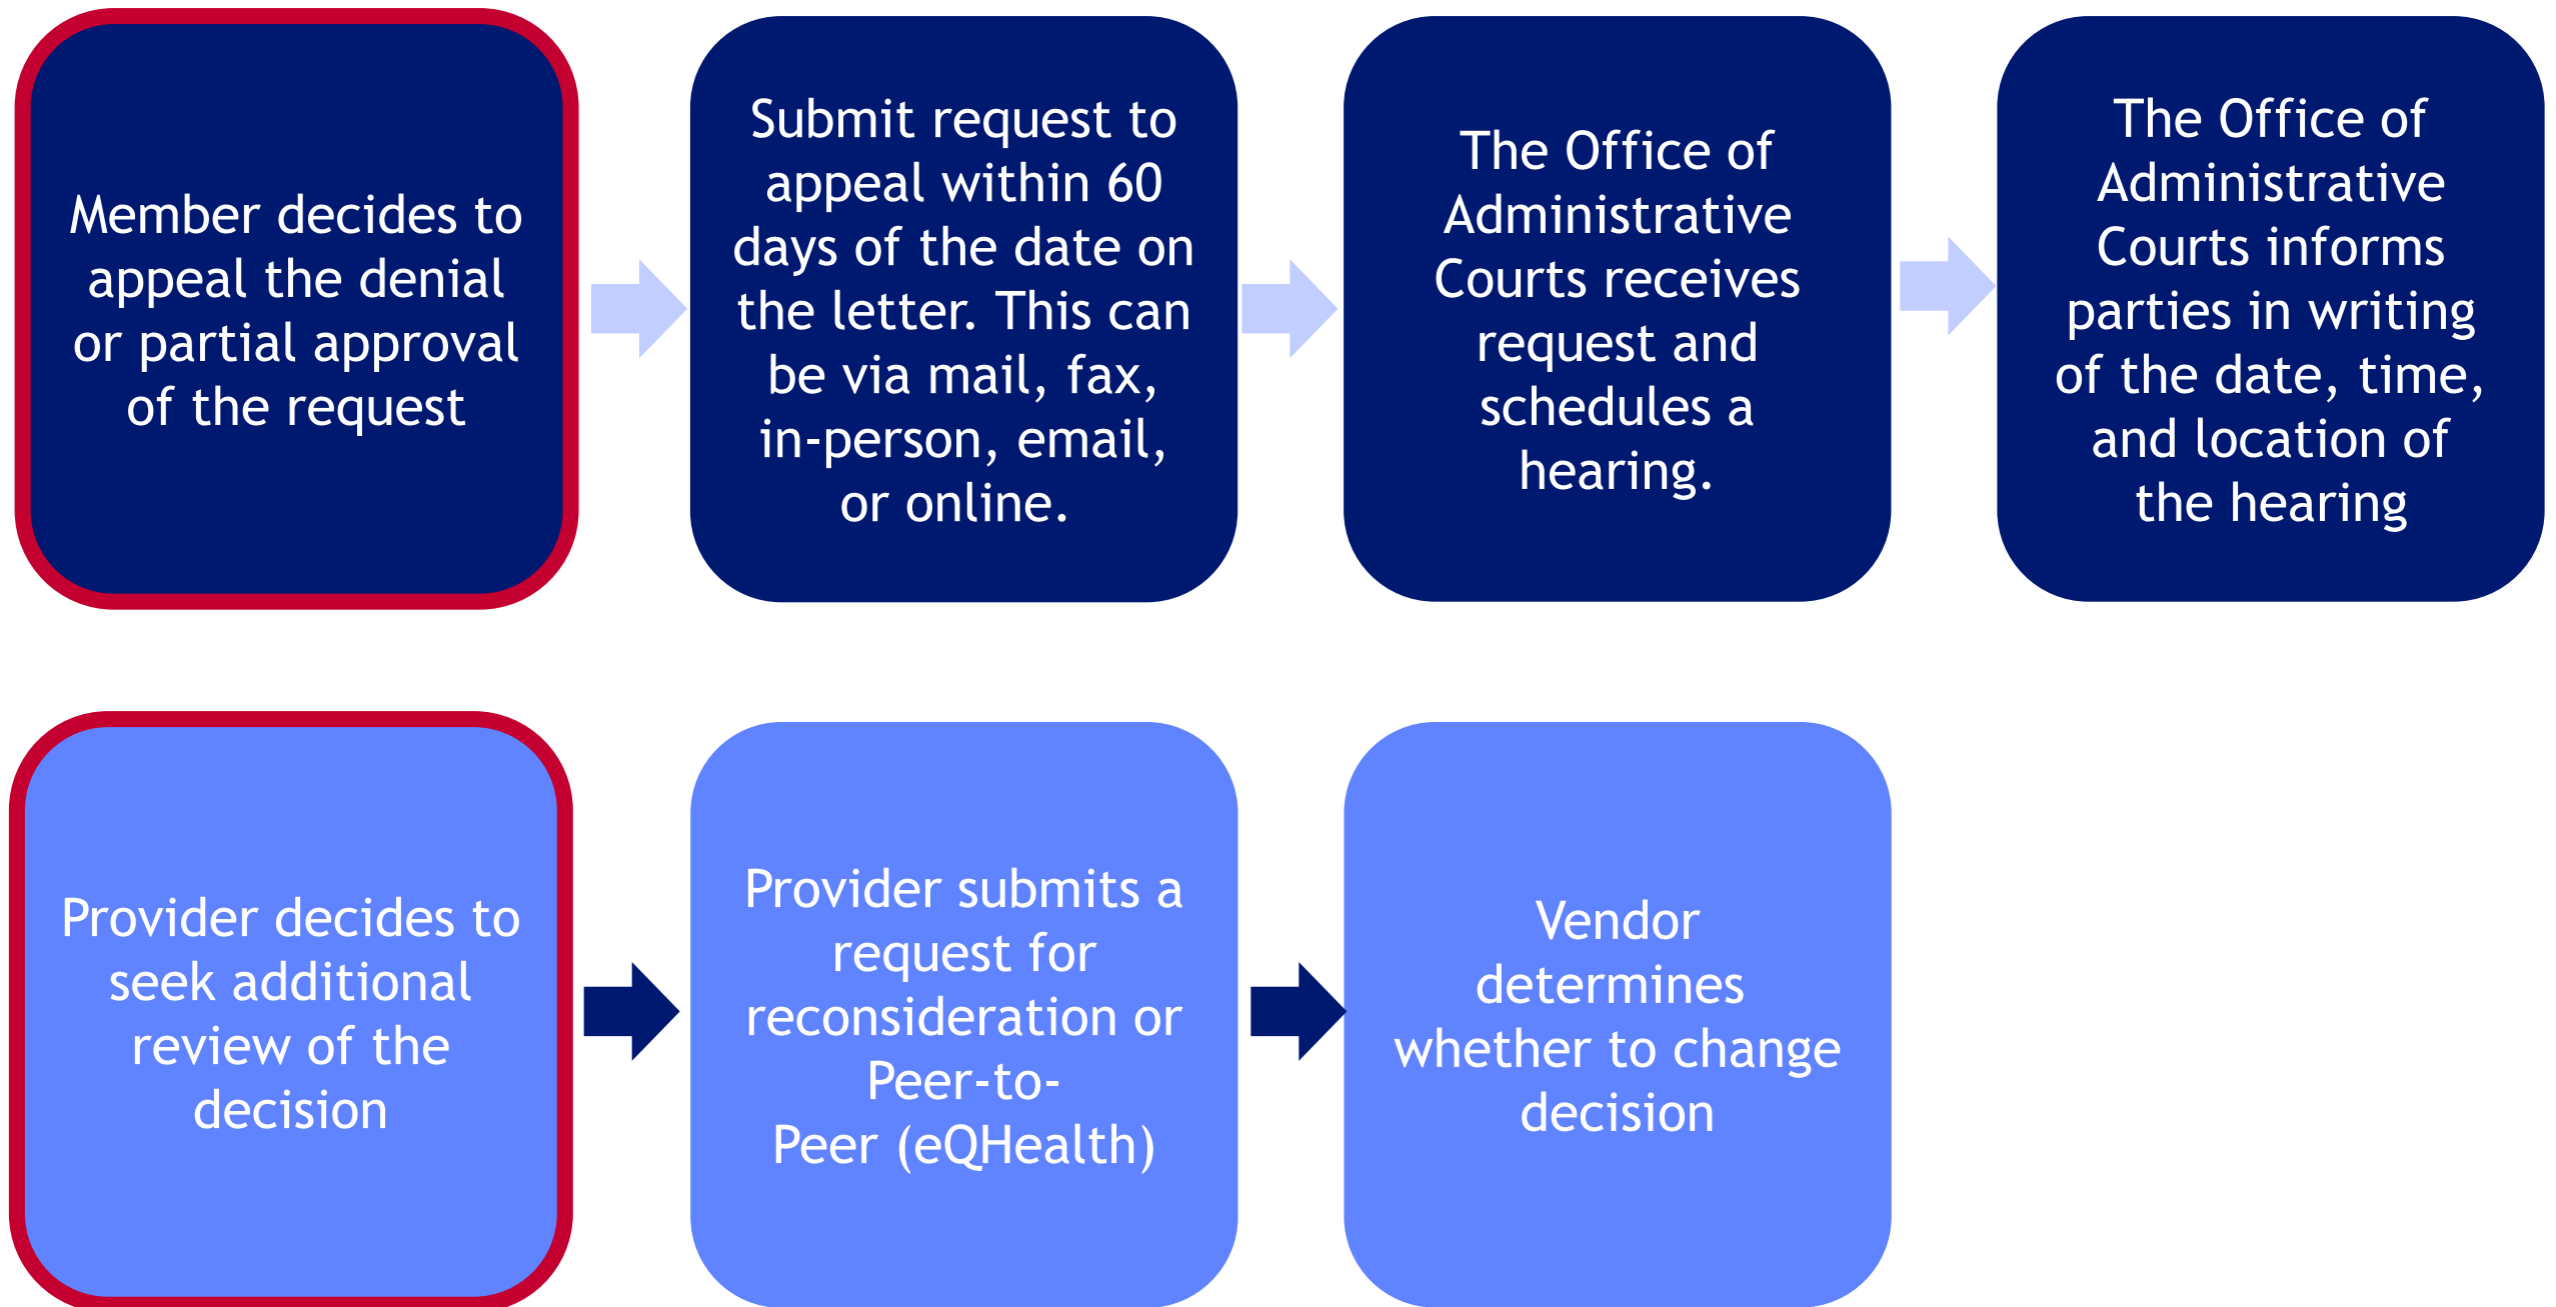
Member decides to appeal the denial or partial approval of the request

Submit request to appeal within 60 days of the date on the letter. This can be via mail, fax, in-person, email, or online.

The Office of Administrative Courts receives request and schedules a hearing.

The Office of Administrative Courts informs parties in writing of the date, time, and location of the hearing

Provider decides to seek additional review of the decision

Provider submits a request for reconsideration or Peer-to-Peer (eQHealth)

Vendor determines whether to change decision